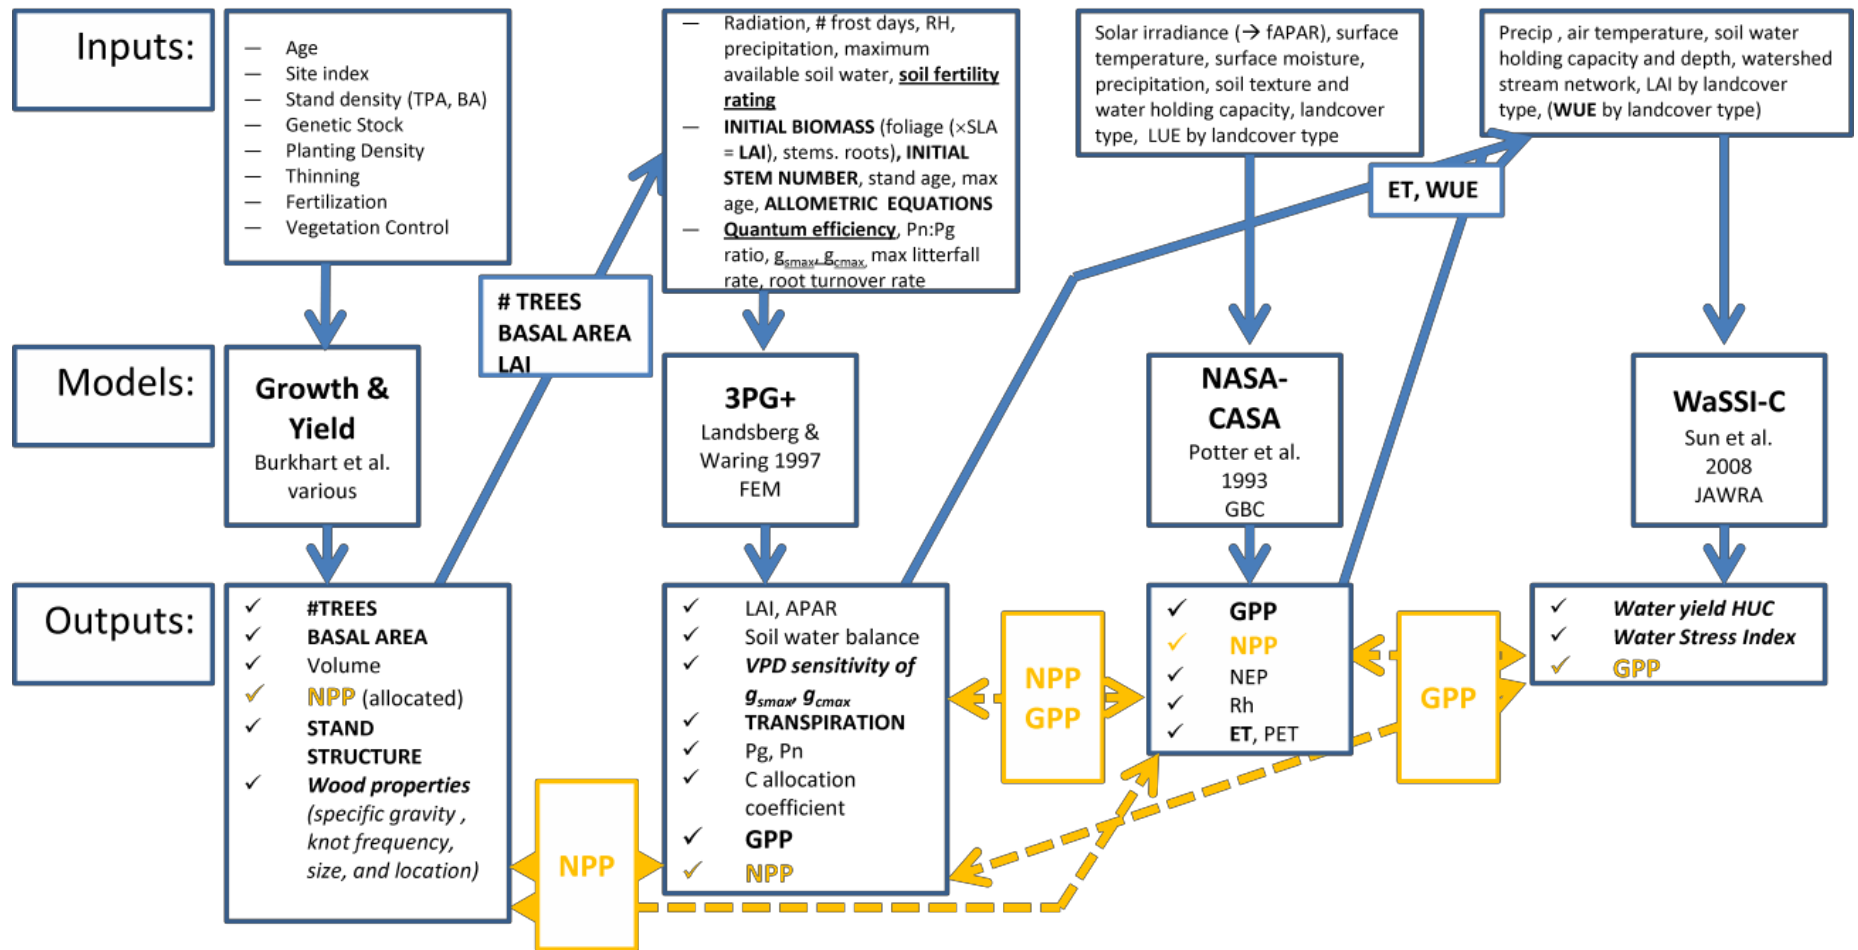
Inputs:

– Age
– Site index
– Stand density (TPA, BA)
– Genetic Stock
– Planting Density
– Thinning
– Fertilization
– Vegetation Control

– Radiation, # frost days, RH, precipitation, maximum available soil water, soil fertility rating
– INITIAL BIOMASS (foliage (×SLA = LAI), stems. roots), INITIAL STEM NUMBER, stand age, max age, ALLOMETRIC EQUATIONS
– Quantum efficiency, Pn:Pg ratio, $g_{smax}$, $g_{cmax}$, max litterfall rate, root turnover rate

Solar irradiance (→ fAPAR), surface temperature, surface moisture, precipitation, soil texture and water holding capacity, landcover type, LUE by landcover type

Precip , air temperature, soil water holding capacity and depth, watershed stream network, LAI by landcover type, (WUE by landcover type)

# TREES
BASAL AREA
LAI

ET, WUE

Models:

Growth & Yield
Burkhart et al.
various

3PG+
Landsberg & Waring 1997
FEM

NASA-CASA
Potter et al.
1993
GBC

WaSSI-C
Sun et al.
2008
JAWRA

Outputs:

✓ #TREES
✓ BASAL AREA
✓ Volume
✓ NPP (allocated)
✓ STAND STRUCTURE
✓ Wood properties (specific gravity , knot frequency, size, and location)

✓ LAI, APAR
✓ Soil water balance
✓ VPD sensitivity of $g_{smax}$, $g_{cmax}$
✓ TRANSPIRATION
✓ Pg, Pn
✓ C allocation coefficient
✓ GPP
✓ NPP

NPP
GPP

✓ GPP
✓ NPP
✓ NEP
✓ Rh
✓ ET, PET

GPP

✓ Water yield HUC
✓ Water Stress Index
✓ GPP

NPP